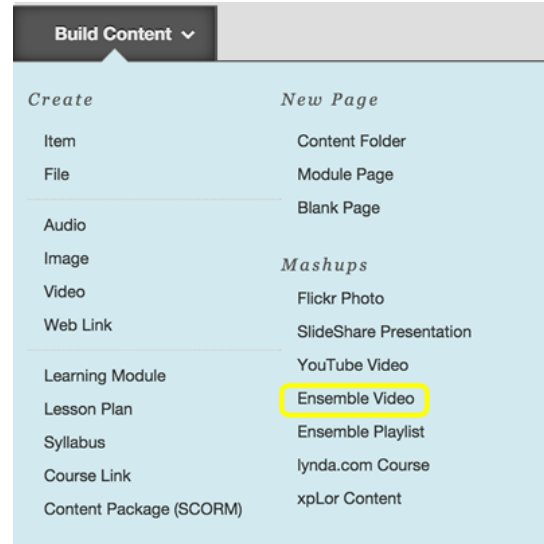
Build Content ⌄

Create

Item
File

Audio
Image
Video
Web Link

Learning Module
Lesson Plan
Syllabus
Course Link
Content Package (SCORM)

New Page

Content Folder
Module Page
Blank Page

Mashups

Flickr Photo
SlideShare Presentation
YouTube Video
Ensemble Video
Ensemble Playlist
lynda.com Course
xpLor Content